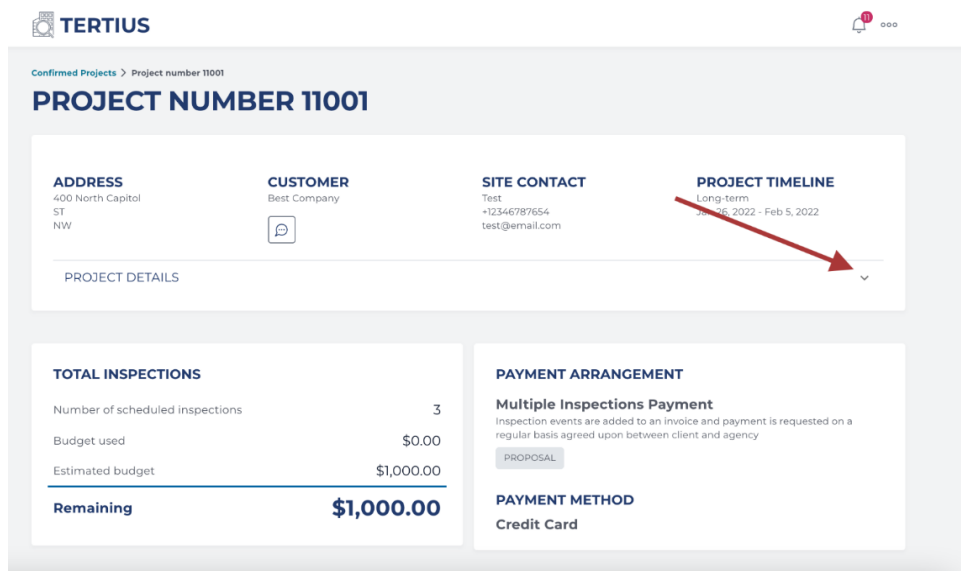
TERTIUS

11

Confirmed Projects > Project number 11001

PROJECT NUMBER 11001

ADDRESS
400 North Capitol ST NW

CUSTOMER
Best Company

SITE CONTACT
Test
+12346787654
test@email.com

PROJECT TIMELINE
Long-term
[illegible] 26, 2022 - Feb 5, 2022

PROJECT DETAILS

TOTAL INSPECTIONS

| | |
|---|---|
| Number of scheduled inspections | 3 |
| Budget used | $0.00 |
| Estimated budget | $1,000.00 |
| Remaining | $1,000.00 |

PAYMENT ARRANGEMENT

Multiple Inspections Payment
Inspection events are added to an invoice and payment is requested on a regular basis agreed upon between client and agency

PROPOSAL

PAYMENT METHOD
Credit Card